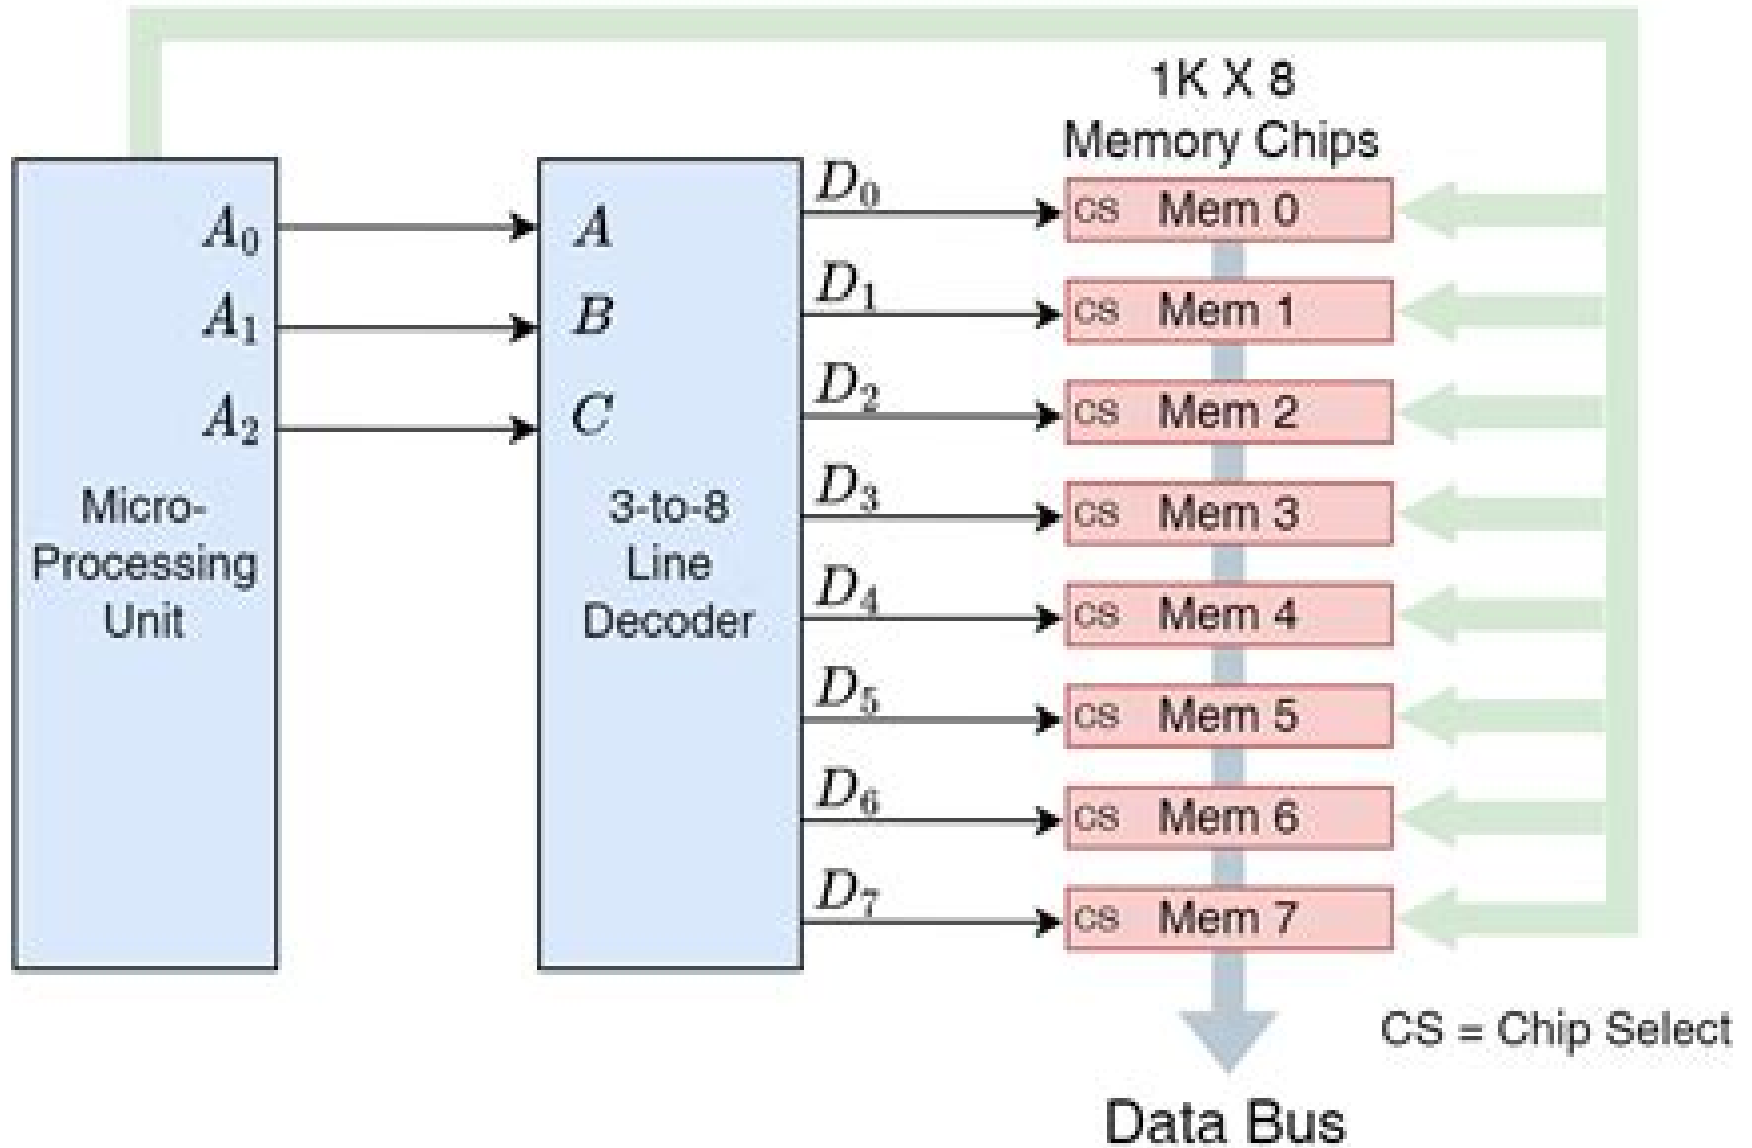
1K X 8
Memory Chips

$A_0$
$A_1$
$A_2$

Micro-
Processing
Unit

$A$
$B$
$C$

3-to-8
Line
Decoder

$D_0$
$D_1$
$D_2$
$D_3$
$D_4$
$D_5$
$D_6$
$D_7$

CS Mem 0
CS Mem 1
CS Mem 2
CS Mem 3
CS Mem 4
CS Mem 5
CS Mem 6
CS Mem 7

CS = Chip Select

Data Bus